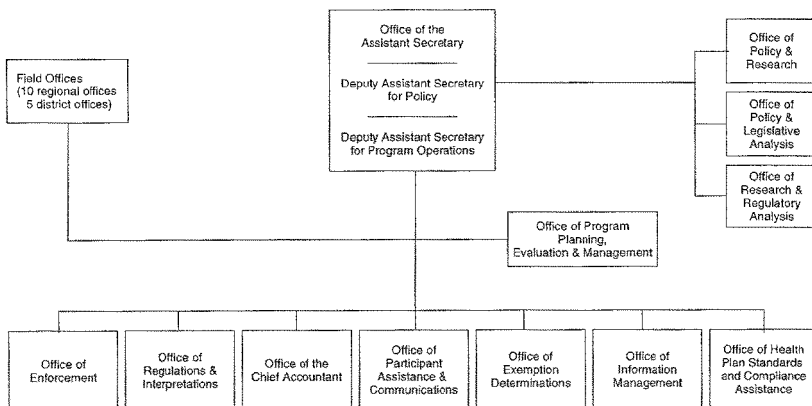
Office of the Assistant Secretary

Deputy Assistant Secretary for Policy

Deputy Assistant Secretary for Program Operations

Field Offices (10 regional offices 5 district offices)

Office of Policy & Research

Office of Policy & Legislative Analysis

Office of Research & Regulatory Analysis

Office of Program Planning, Evaluation & Management

Office of Enforcement

Office of Regulations & Interpretations

Office of the Chief Accountant

Office of Participant Assistance & Communications

Office of Exemption Determinations

Office of Information Management

Office of Health Plan Standards and Compliance Assistance